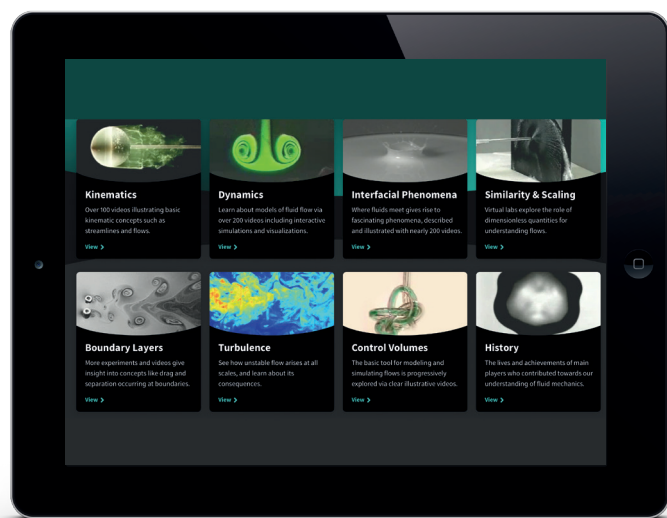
Kinematics
Over 100 videos illustrating basic kinematic concepts such as streamlines and flows.
View >

Dynamics
Learn about models of fluid flow via over 200 videos including interactive simulations and visualizations.
View >

Interfacial Phenomena
Where fluids meet gives rise to fascinating phenomena, described and illustrated with nearly 200 videos.
View >

Similarity & Scaling
Virtual labs explore the role of dimensionless quantities for understanding flows.
View >

Boundary Layers
More experiments and videos give insight into concepts like drag and separation occurring at boundaries.
View >

Turbulence
See how unstable flow arises at all scales, and learn about its consequences.
View >

Control Volumes
The basic tool for modeling and simulating flows is progressively explored via clear illustrative videos.
View >

History
The lives and achievements of main players who contributed towards our understanding of fluid mechanics.
View >